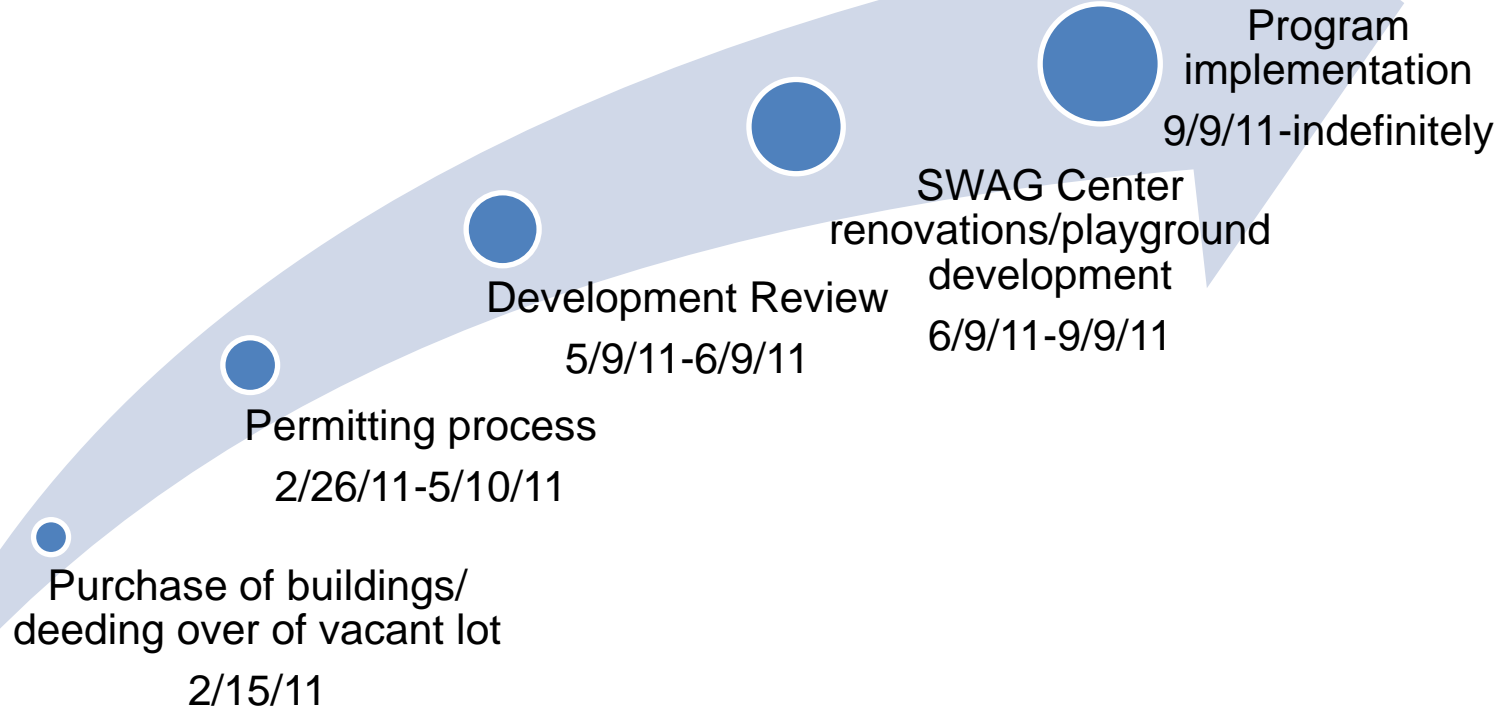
Purchase of buildings/ deeding over of vacant lot

2/15/11

Permitting process

2/26/11-5/10/11

Development Review

5/9/11-6/9/11

SWAG Center renovations/playground development

6/9/11-9/9/11

Program implementation

9/9/11-indefinitely